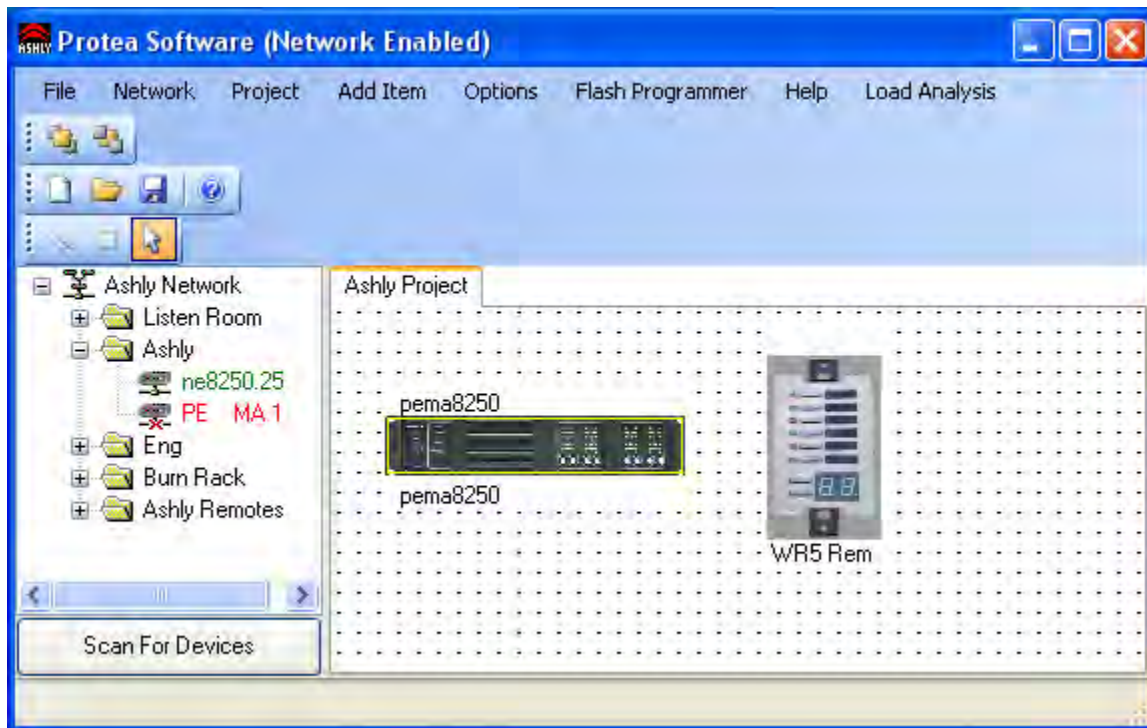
ASHLY Protea Software (Network Enabled)

File Network Project Add Item Options Flash Programmer Help Load Analysis

Ashly Network
Listen Room
Ashly
ne8250.25
PE MA 1
Eng
Burn Rack
Ashly Remotes

Scan For Devices

Ashly Project

pema8250
pema8250
WR5 Rem